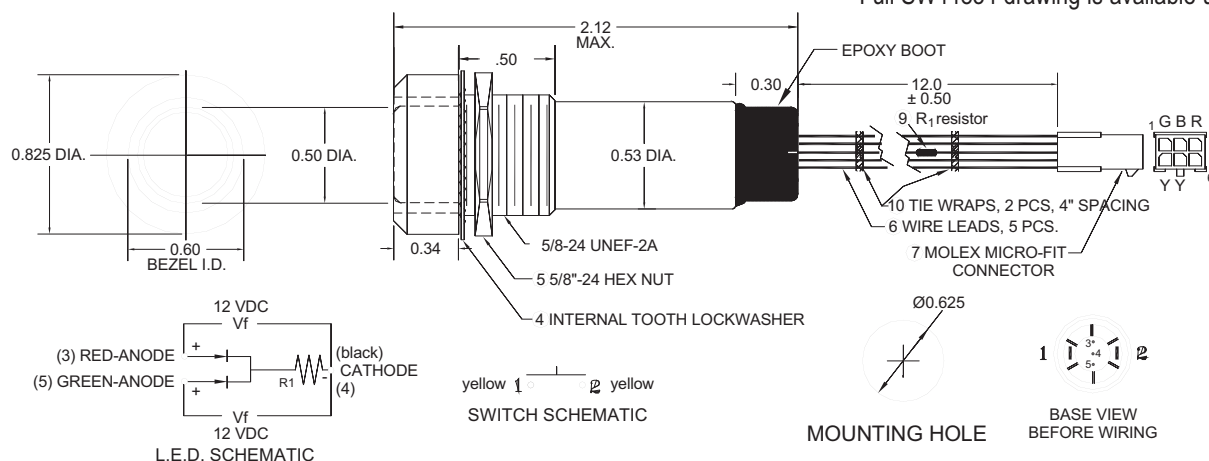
Full UW-P150-P drawing is available o

2.12
MAX.

.50

EPOXY BOOT

0.30

12.0
± 0.50

9 $R_1$ resistor

1 G B R

Y Y

0.825 DIA.

0.50 DIA.

0.53 DIA.

10 TIE WRAPS, 2 PCS, 4" SPACING

6 WIRE LEADS, 5 PCS.

0.60
BEZEL I.D.

0.34

5/8-24 UNEF-2A

7 MOLEX MICRO-FIT CONNECTOR

5 5/8"-24 HEX NUT

12 VDC
Vf

4 INTERNAL TOOTH LOCKWASHER

Ø0.625

(3) RED-ANODE +

(5) GREEN-ANODE +

R1

(black)
CATHODE
(4)

Vf
12 VDC

L.E.D. SCHEMATIC

yellow 1

2 yellow

SWITCH SCHEMATIC

MOUNTING HOLE

1

3
4
5

2

BASE VIEW
BEFORE WIRING